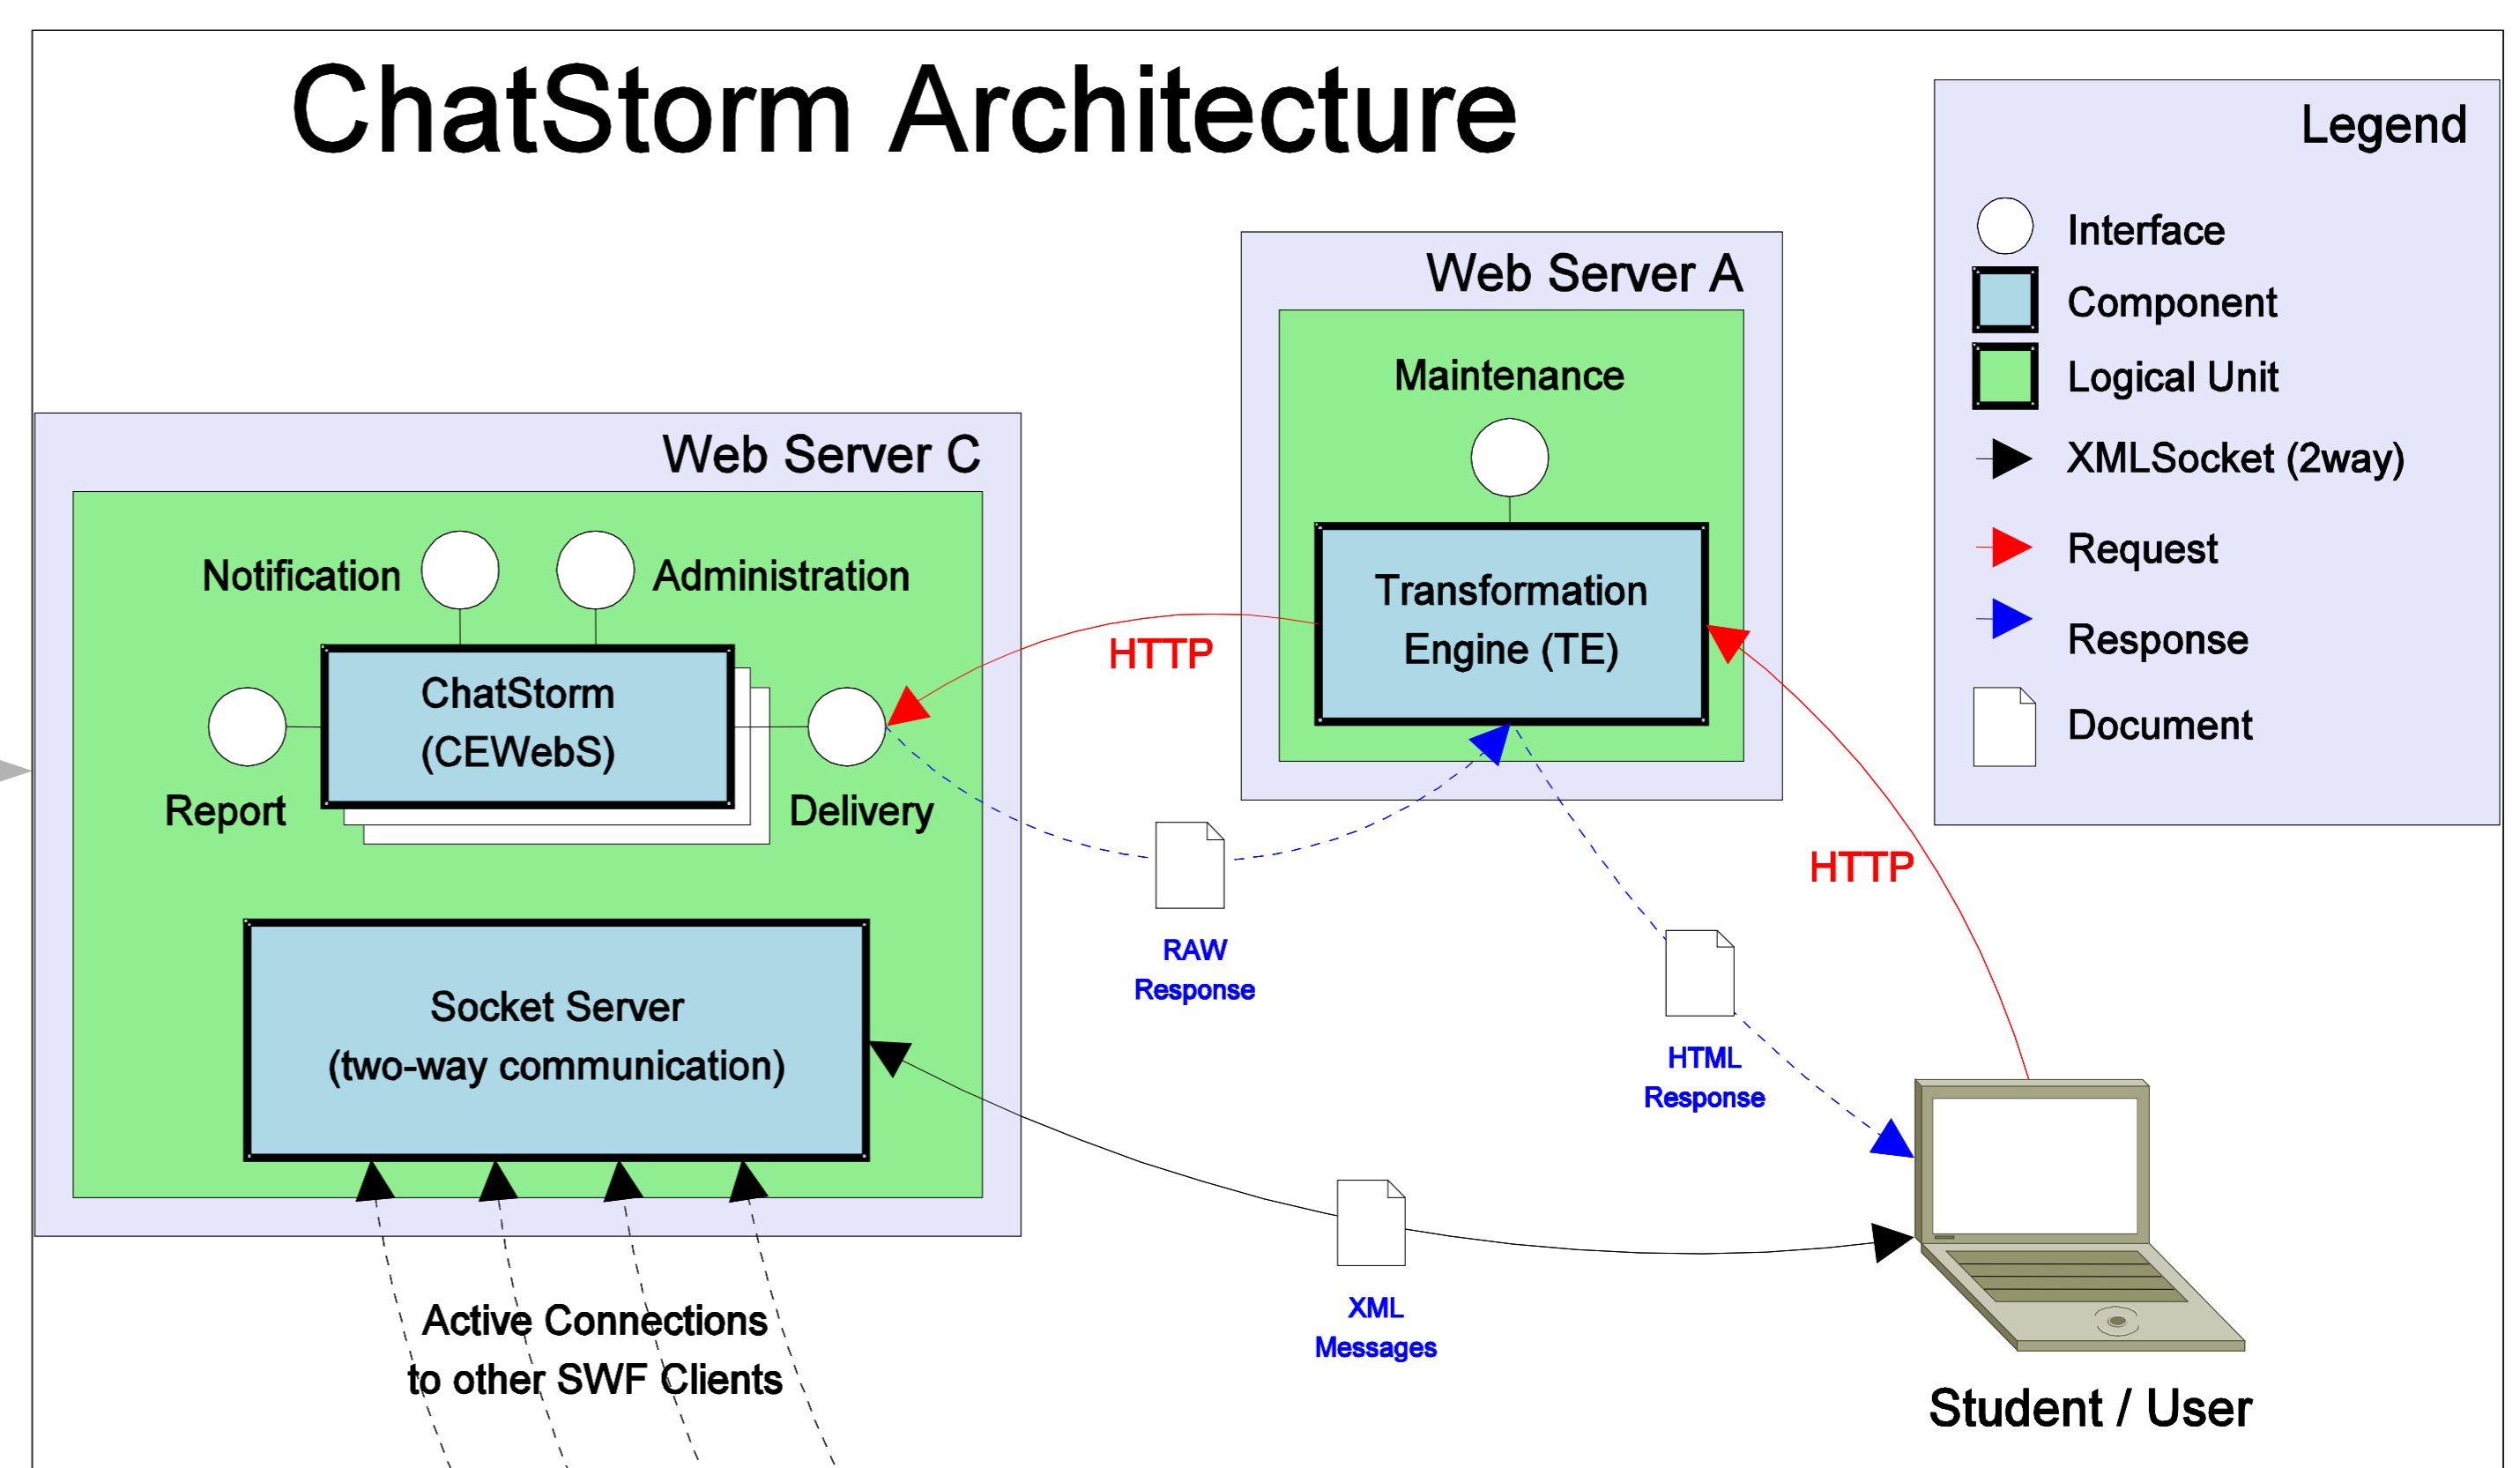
ChatStorm Architecture

Legend

Interface

Component

Logical Unit

XMLSocket (2way)

Request

Response

Document

Web Server A

Maintenance

Transformation Engine (TE)

Web Server C

Notification

Administration

ChatStorm (CEWebS)

Report

Delivery

HTTP

HTTP

RAW Response

HTML Response

Socket Server (two-way communication)

XML Messages

Active Connections to other SWF Clients

Student / User